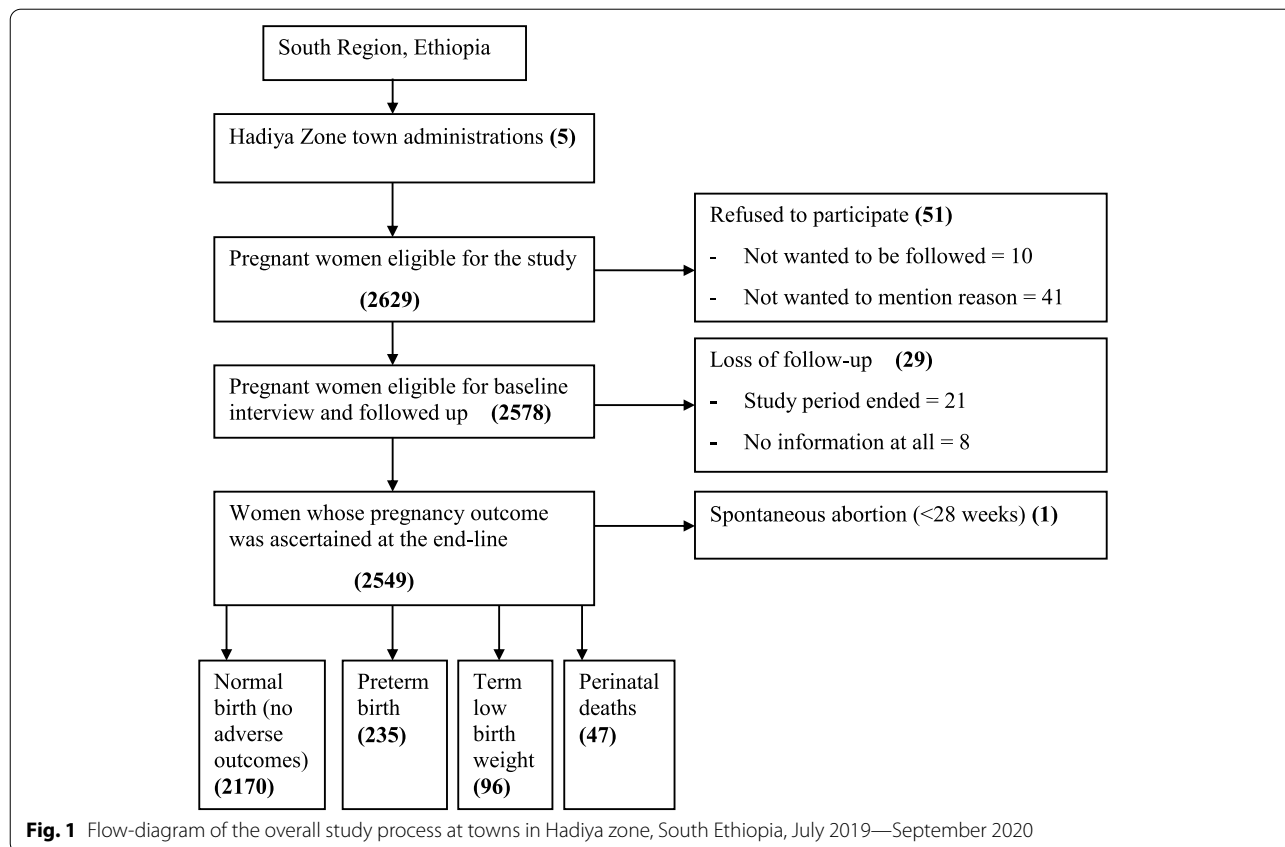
South Region, Ethiopia

Hadiya Zone town administrations **(5)**

Pregnant women eligible for the study

**(2629)**

Refused to participate **(51)**

- Not wanted to be followed = 10

- Not wanted to mention reason = 41

Pregnant women eligible for baseline interview and followed up **(2578)**

Loss of follow-up **(29)**

- Study period ended = 21

- No information at all = 8

Women whose pregnancy outcome was ascertained at the end-line

**(2549)**

Spontaneous abortion (<28 weeks) **(1)**

Normal birth (no adverse outcomes) **(2170)**

Preterm birth **(235)**

Term low birth weight **(96)**

Perinatal deaths **(47)**

**Fig. 1** Flow-diagram of the overall study process at towns in Hadiya zone, South Ethiopia, July 2019—September 2020